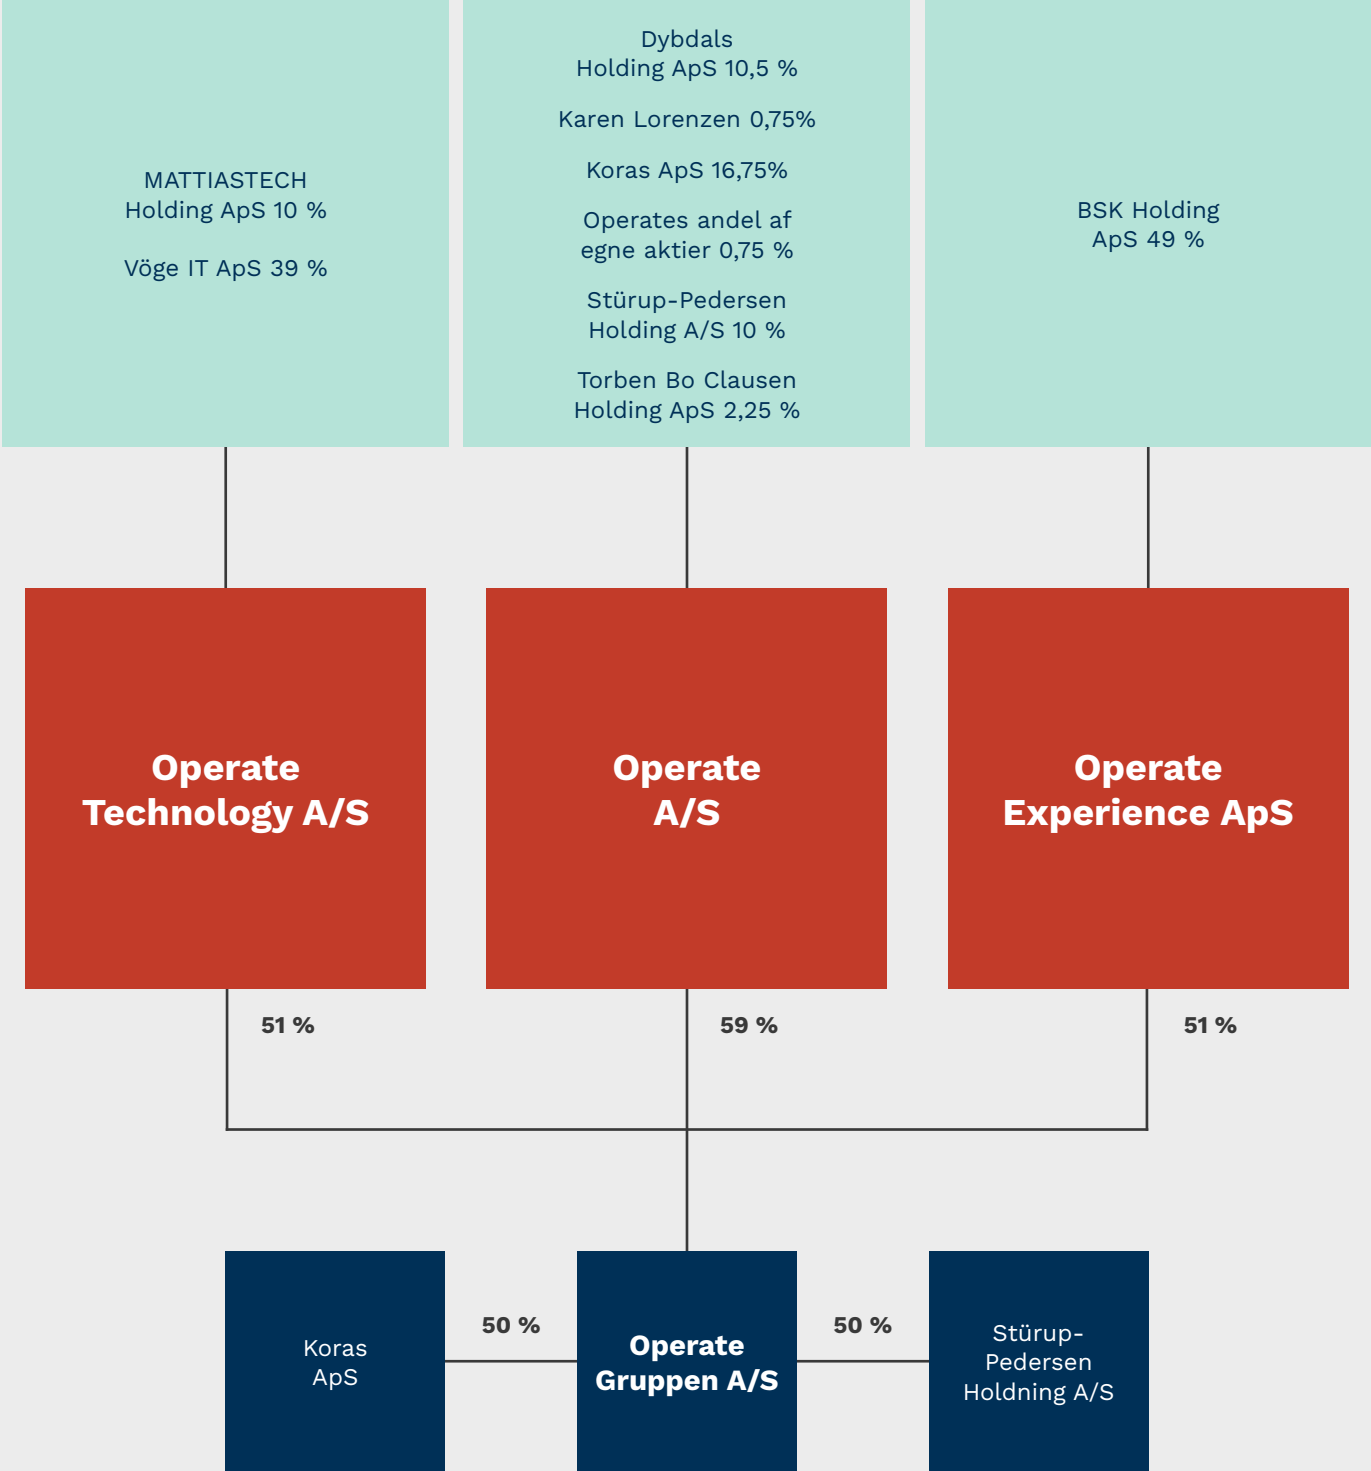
MATTIASTECH Holding ApS 10 %

Vöge IT ApS 39 %

Dybdals Holding ApS 10,5 %

Karen Lorenzen 0,75%

Koras ApS 16,75%

Operates andel af egne aktier 0,75 %

Stürup-Pedersen Holding A/S 10 %

Torben Bo Clausen Holding ApS 2,25 %

BSK Holding ApS 49 %

Operate Technology A/S

Operate A/S

Operate Experience ApS

51 %

59 %

51 %

Koras ApS

50 %

Operate Gruppen A/S

50 %

Stürup-Pedersen Holdning A/S